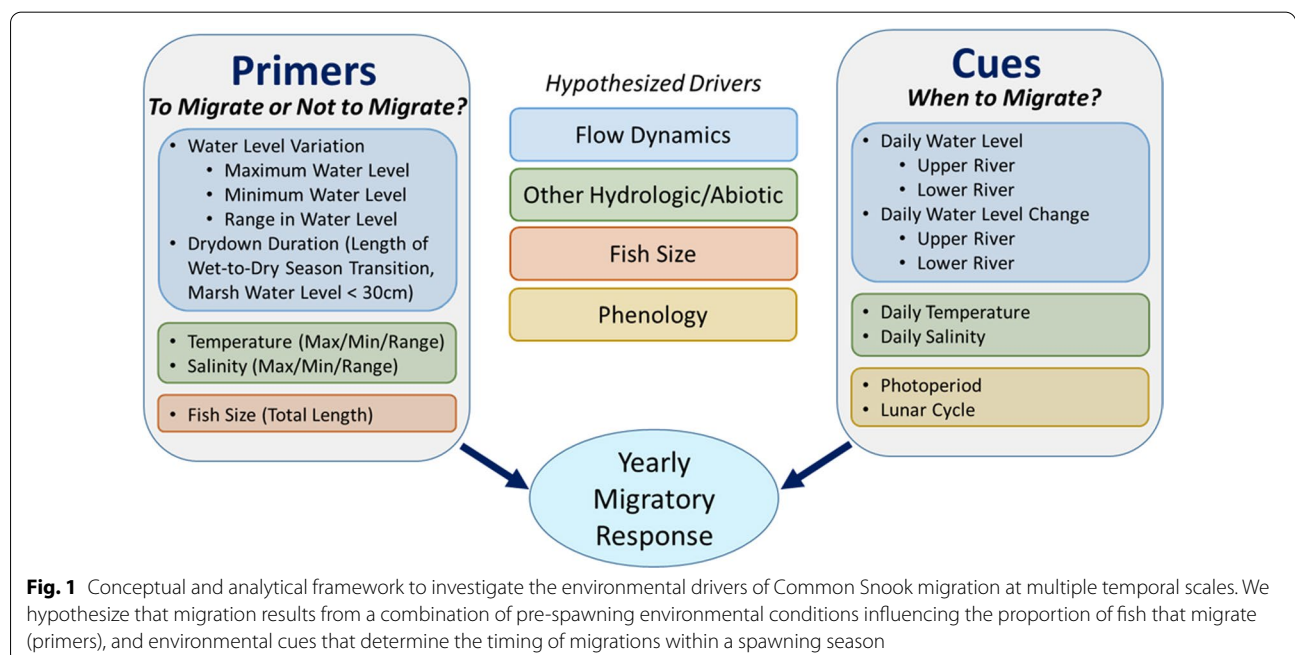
**Primers**
*To Migrate or Not to Migrate?*

- Water Level Variation
  - Maximum Water Level
  - Minimum Water Level
  - Range in Water Level
- Drydown Duration (Length of Wet-to-Dry Season Transition, Marsh Water Level < 30cm)

- Temperature (Max/Min/Range)
- Salinity (Max/Min/Range)

- Fish Size (Total Length)

*Hypothesized Drivers*

Flow Dynamics

Other Hydrologic/Abiotic

Fish Size

Phenology

**Cues**
*When to Migrate?*

- Daily Water Level
  - Upper River
  - Lower River
- Daily Water Level Change
  - Upper River
  - Lower River

- Daily Temperature
- Daily Salinity

- Photoperiod
- Lunar Cycle

Yearly Migratory Response

**Fig. 1** Conceptual and analytical framework to investigate the environmental drivers of Common Snook migration at multiple temporal scales. We hypothesize that migration results from a combination of pre-spawning environmental conditions influencing the proportion of fish that migrate (primers), and environmental cues that determine the timing of migrations within a spawning season